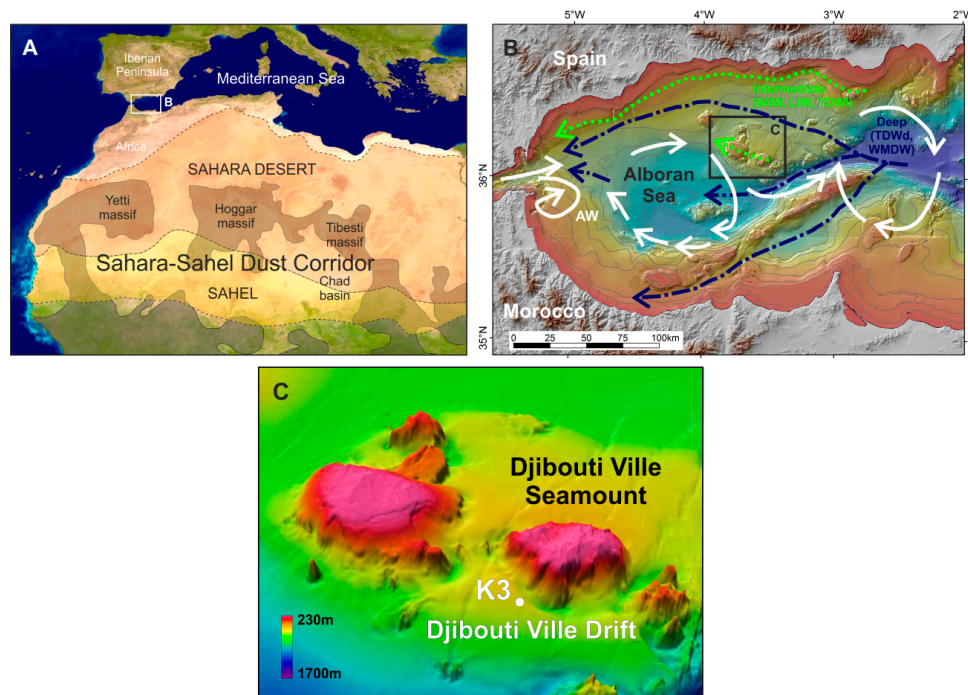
A

Iberian Peninsula

Mediterranean Sea

B

Africa

SAHARA DESERT

Yetti massif

Hoggar massif

Tibesti massif

Sahara-Sahel Dust Corridor

SAHEL

Chad basin

B

5°W 4°W 3°W 2°W

Spain

Intermediate (WIW, LIW, TDW)

C

Deep (TDWd, WMDW)

36°N

Alboran Sea

AW

Morocco

35°N

0 25 50 75 100km

C

Djibouti Ville Seamount

K3

Djibouti Ville Drift

230m

1700m